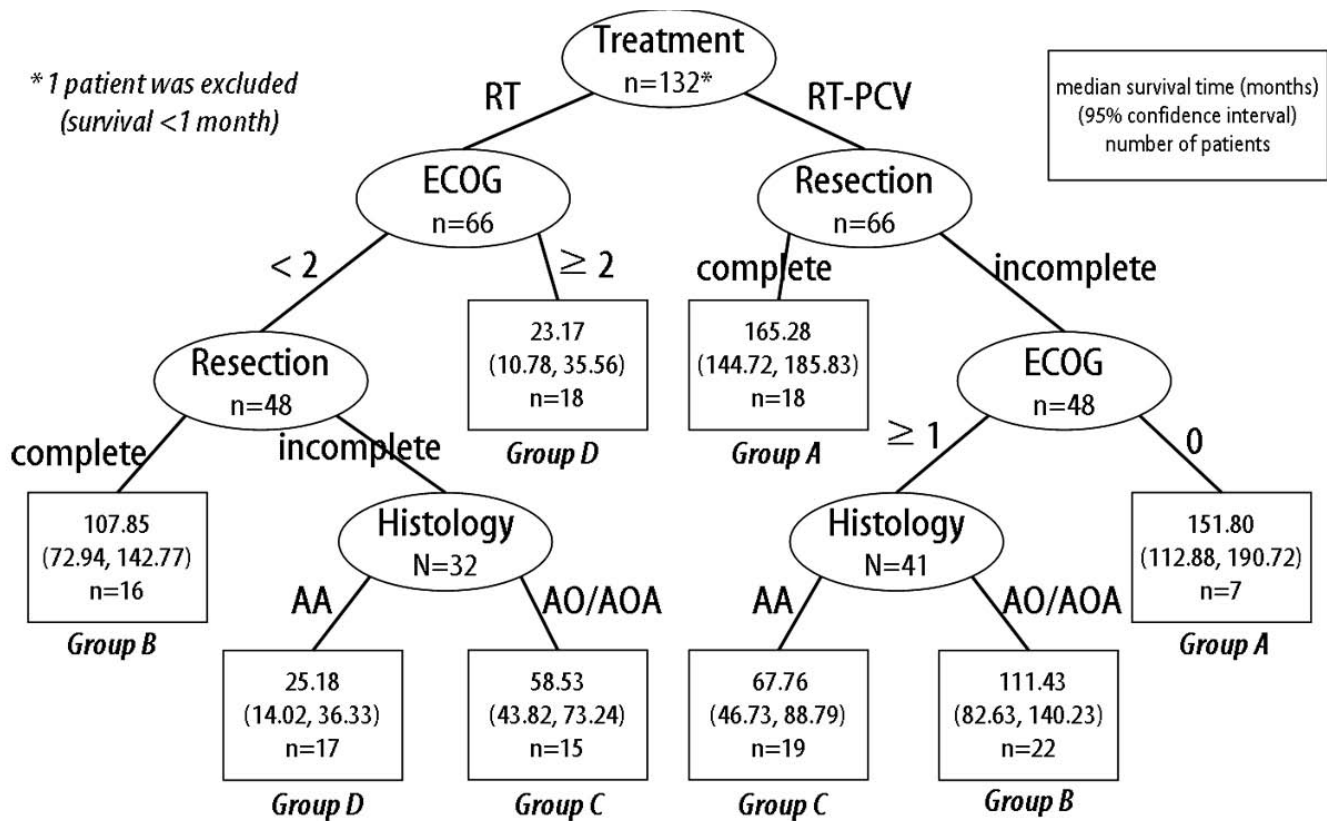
* 1 patient was excluded (survival <1 month)

Treatment
n=132*

median survival time (months)
(95% confidence interval)
number of patients

RT

RT-PCV

ECOG
n=66

Resection
n=66

< 2

$\geq$ 2

complete

incomplete

23.17
(10.78, 35.56)
n=18
Group D

165.28
(144.72, 185.83)
n=18
Group A

Resection
n=48

ECOG
n=48

complete

incomplete

$\geq$ 1

0

107.85
(72.94, 142.77)
n=16
Group B

Histology
N=32

Histology
N=41

151.80
(112.88, 190.72)
n=7
Group A

AA

AO/AOA

AA

AO/AOA

25.18
(14.02, 36.33)
n=17
Group D

58.53
(43.82, 73.24)
n=15
Group C

67.76
(46.73, 88.79)
n=19
Group C

111.43
(82.63, 140.23)
n=22
Group B